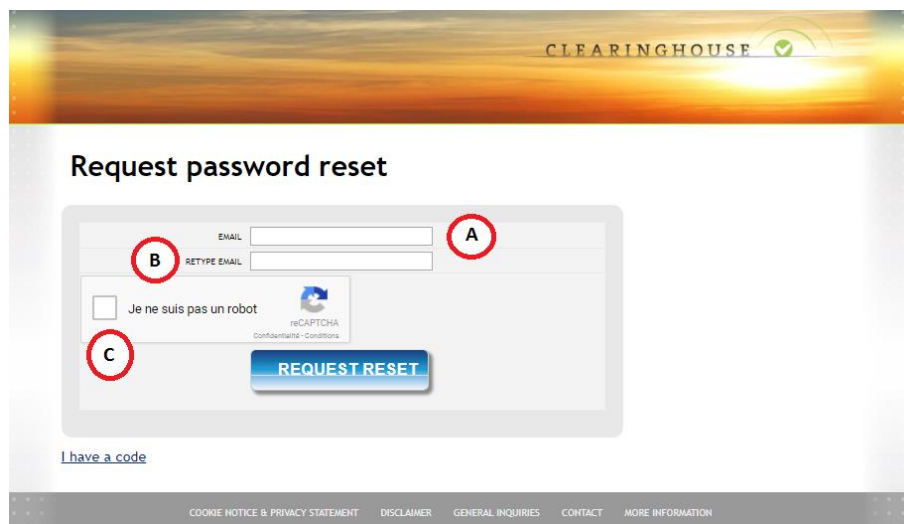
CLEARINGHOUSE

Request password reset

EMAIL

A

B

RETYPE EMAIL

Je ne suis pas un robot

reCAPTCHA
Confidentialité - Conditions

C

REQUEST RESET

I have a code

COOKIE NOTICE & PRIVACY STATEMENT DISCLAIMER GENERAL INQUIRIES CONTACT MORE INFORMATION